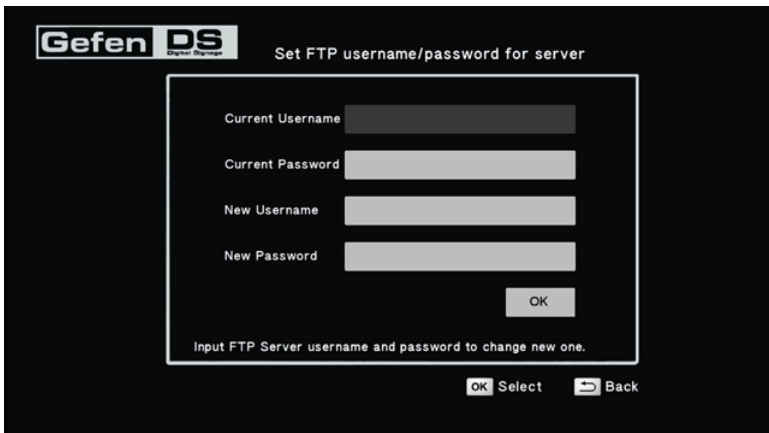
Gefen DS Digital Signage

Set FTP username/password for server

Current Username

Current Password

New Username

New Password

OK

Input FTP Server username and password to change new one.

OK Select

Back